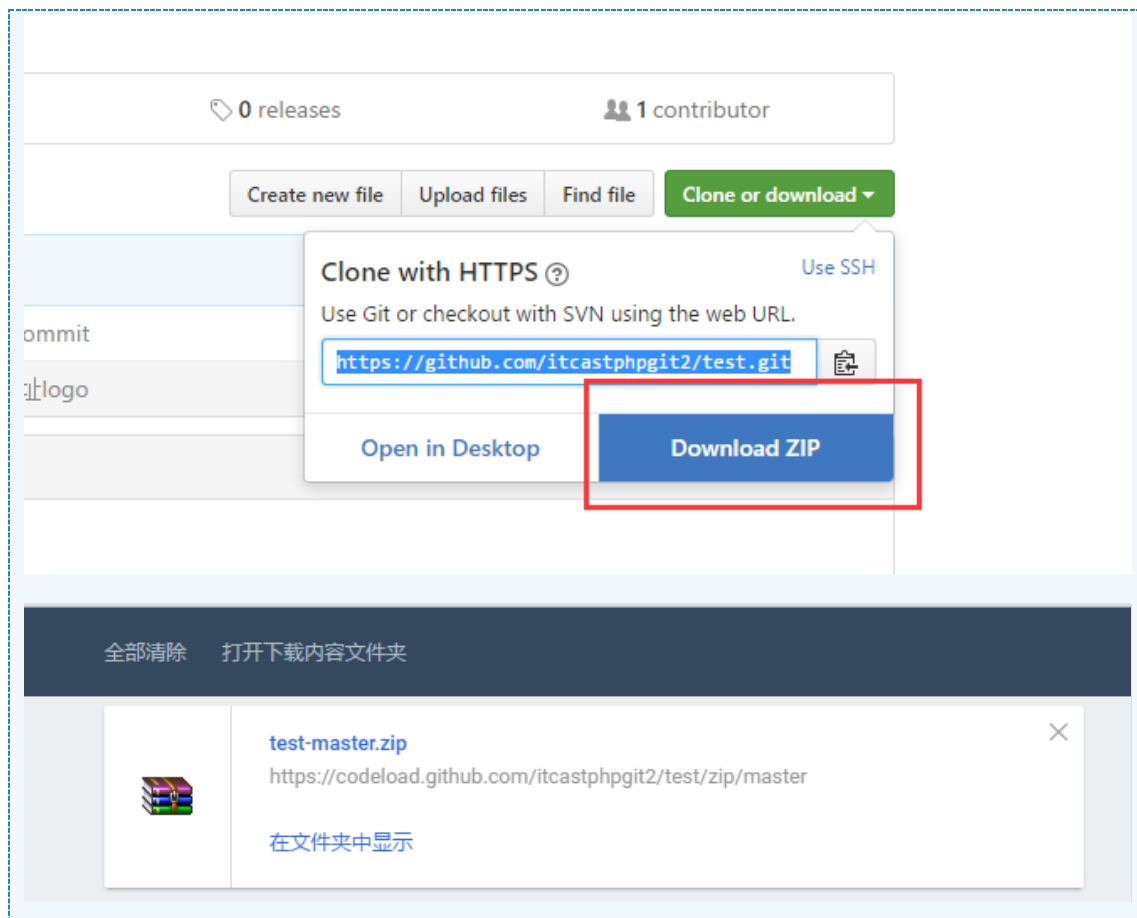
0 releases

1 contributor

Create new file | Upload files | Find file | Clone or download

ommit

址logo

Clone with HTTPS

Use SSH

Use Git or checkout with SVN using the web URL.

https://github.com/itcastphpgit2/test.git

Open in Desktop

Download ZIP

全部清除

打开下载内容文件夹

test-master.zip

https://codeload.github.com/itcastphpgit2/test/zip/master

在文件夹中显示